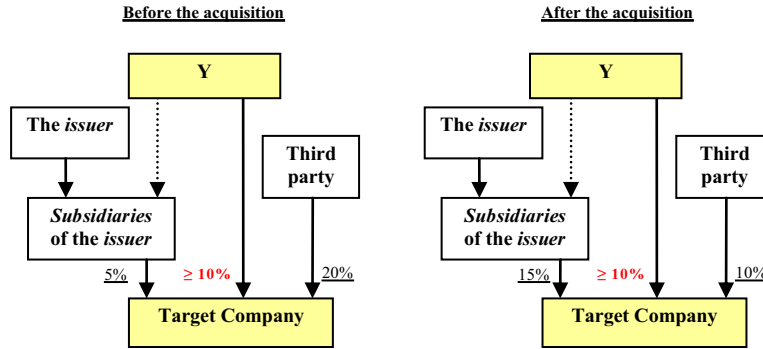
Before the acquisition

Y

The *issuer*

Third party

*Subsidiaries* of the *issuer*

5%

$\geq 10\%$

20%

Target Company

After the acquisition

Y

The *issuer*

Third party

*Subsidiaries* of the *issuer*

15%

$\geq 10\%$

10%

Target Company